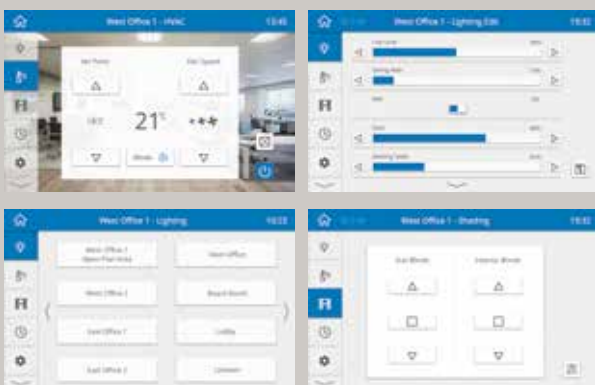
West Office 1 - HVAC

13:45

Set Point

Fan Speed

18°C

21°C

Mode

West Office 1 - Lighting Edit

13:32

West Office 1 - Lighting

13:33

West Office 1
Open Plan Area

West Office

West Office 2

Board Room

East Office 1

Lobby

East Office 2

Canteen

West Office 1 - Shading

13:32

Sun Blinds

Interior Blinds